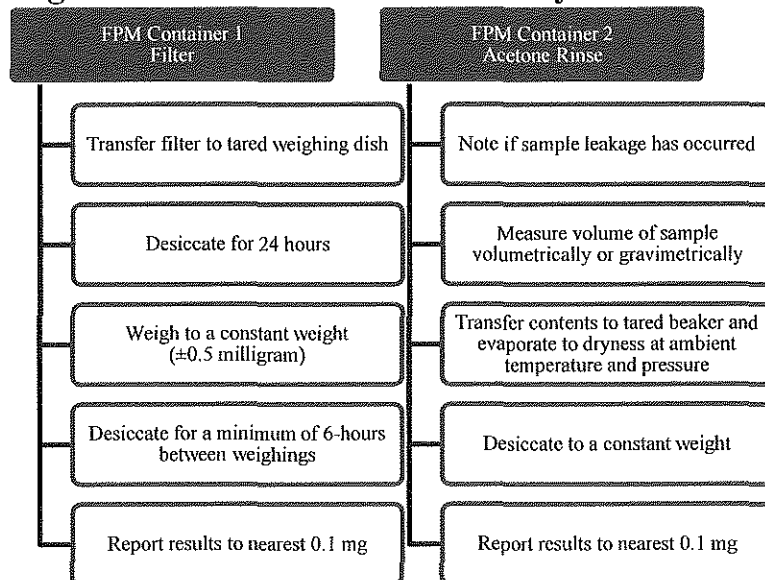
FPM Container 1
Filter

Transfer filter to tared weighing dish

Desiccate for 24 hours

Weigh to a constant weight (±0.5 milligram)

Desiccate for a minimum of 6-hours between weighings

Report results to nearest 0.1 mg

FPM Container 2
Acetone Rinse

Note if sample leakage has occurred

Measure volume of sample volumetrically or gravimetrically

Transfer contents to tared beaker and evaporate to dryness at ambient temperature and pressure

Desiccate to a constant weight

Report results to nearest 0.1 mg